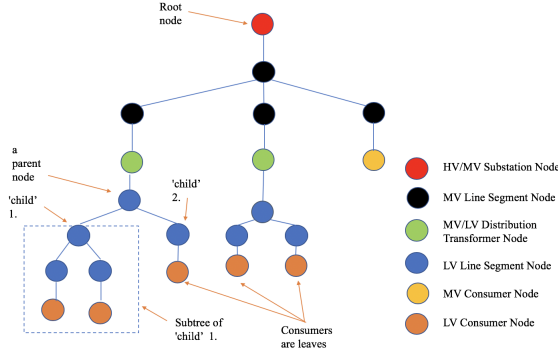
Root node

a parent node

'child' 2.

'child' 1.

Subtree of 'child' 1.

Consumers are leaves

HV/MV Substation Node

MV Line Segment Node

MV/LV Distribution Transformer Node

LV Line Segment Node

MV Consumer Node

LV Consumer Node